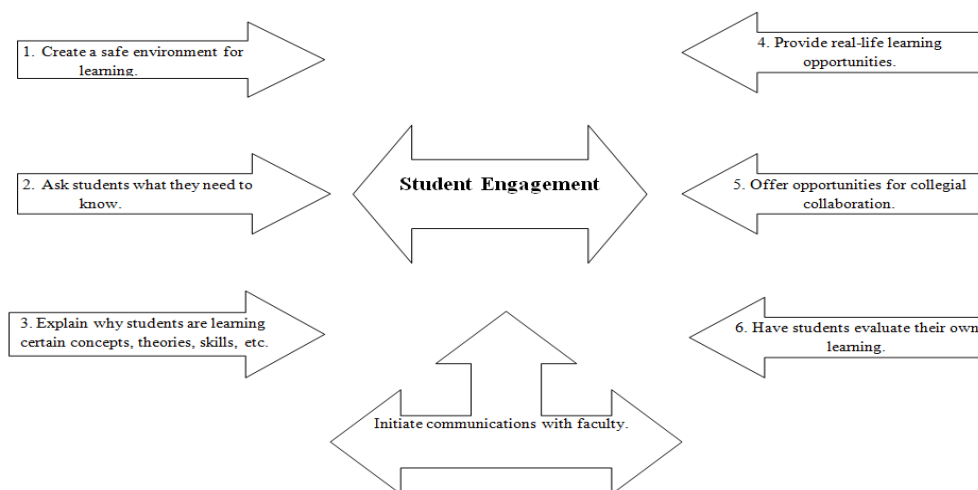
1. Create a safe environment for learning.

2. Ask students what they need to know.

3. Explain why students are learning certain concepts, theories, skills, etc.

Student Engagement

4. Provide real-life learning opportunities.

5. Offer opportunities for collegial collaboration.

6. Have students evaluate their own learning.

Initiate communications with faculty.